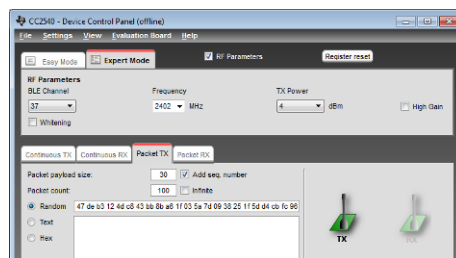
CC2540 - Device Control Panel (offline)

File Settings View Evaluation Board Help

Easy Mode Expert Mode

RF Parameters

Register reset

RF Parameters

BLE Channel

37

Whitening

Frequency

2402 MHz

TX Power

4 dBm

High Gain

Continuous TX Continuous RX Packet TX Packet RX

Packet payload size: 30 Add seq. number

Packet count: 100 Infinite

Random 47 de b3 12 4d c8 43 bb 8b a6 1f 03 5a 7d 09 38 25 1f 5d d4 cb fc 96

Text

Hex

TX

RX